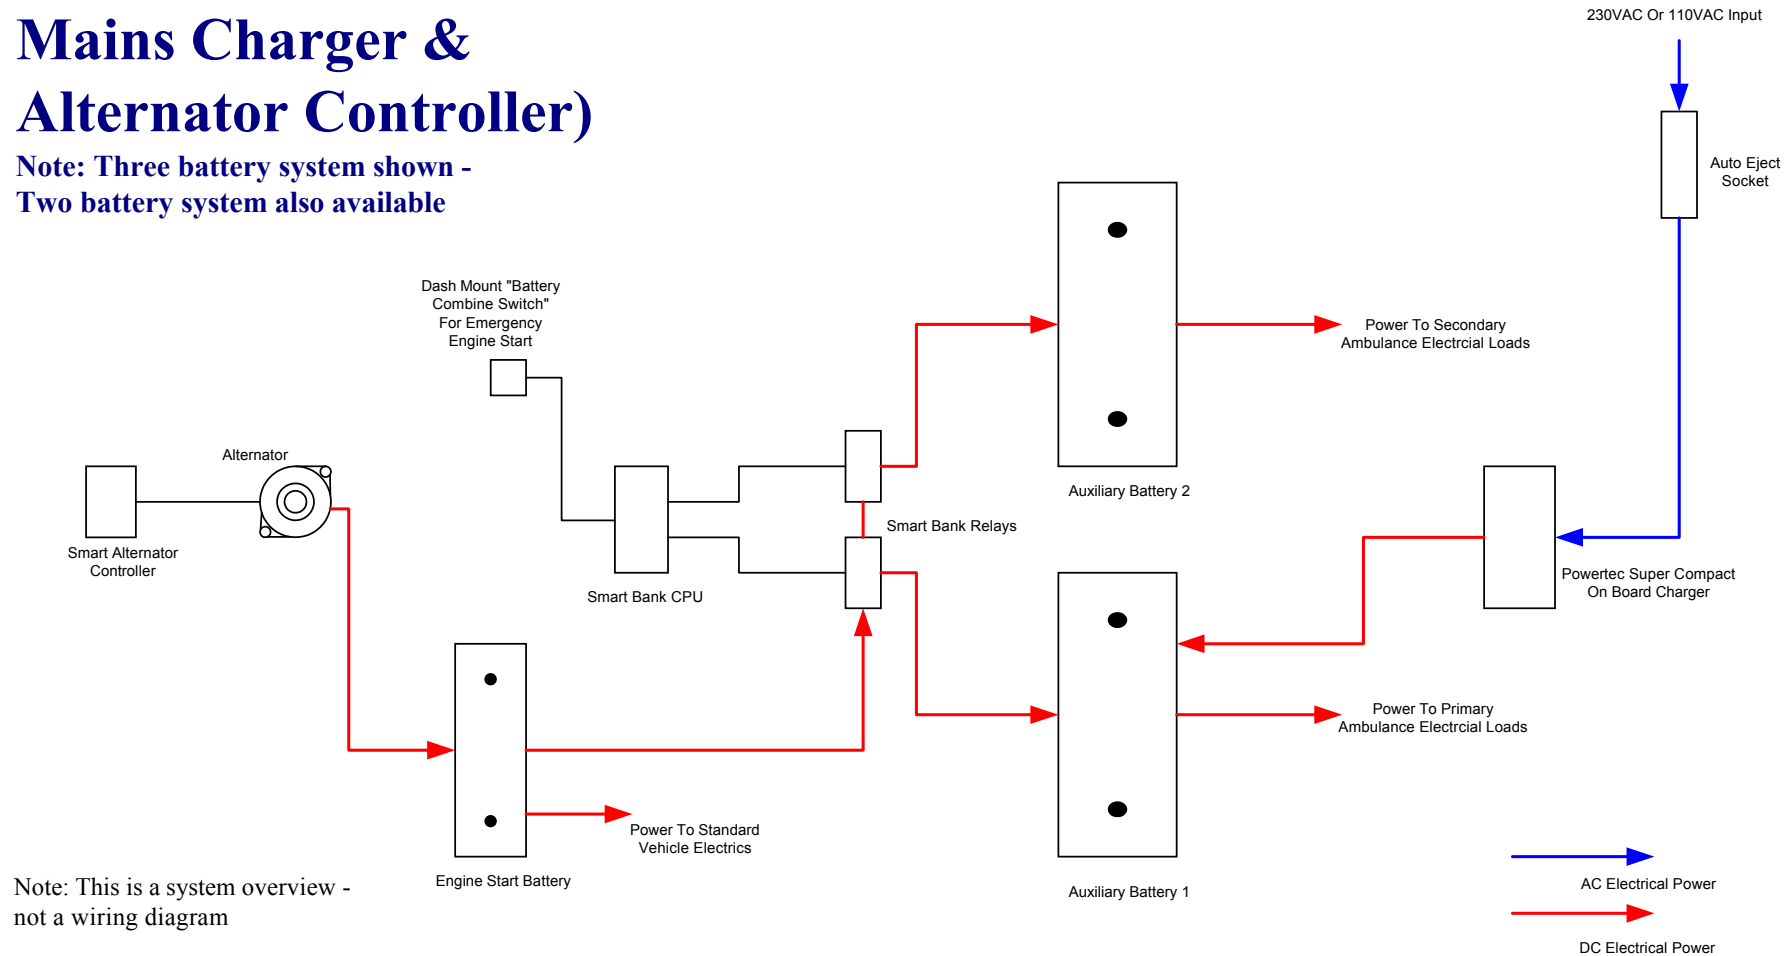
Mains Charger & Alternator Controller)

Note: Three battery system shown - Two battery system also available

230VAC Or 110VAC Input

Auto Eject Socket

Dash Mount "Battery Combine Switch" For Emergency Engine Start

Power To Secondary Ambulance Electrcial Loads

Alternator

Smart Alternator Controller

Smart Bank CPU

Smart Bank Relays

Auxiliary Battery 2

Powertec Super Compact On Board Charger

Power To Primary Ambulance Electrcial Loads

Power To Standard Vehicle Electrics

Engine Start Battery

Auxiliary Battery 1

Note: This is a system overview - not a wiring diagram

AC Electrical Power

DC Electrical Power